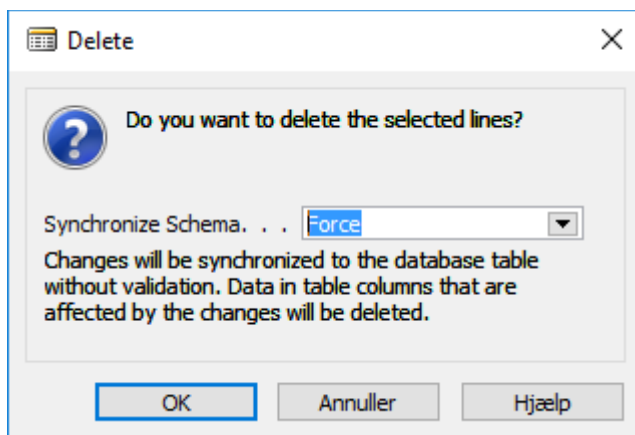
Delete

Do you want to delete the selected lines?

Synchronize Schema. . . Force

Changes will be synchronized to the database table without validation. Data in table columns that are affected by the changes will be deleted.

OK Annuller Hjælp